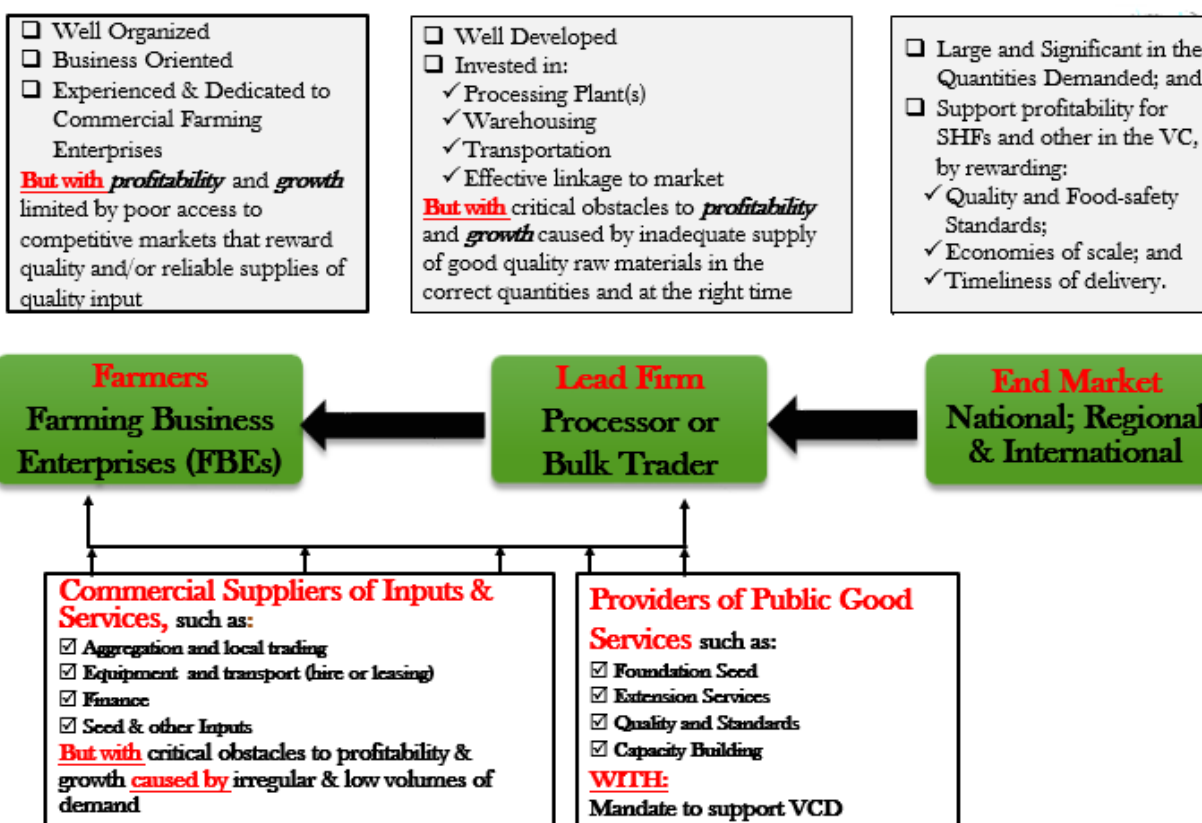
❑ Well Organized
❑ Business Oriented
❑ Experienced & Dedicated to Commercial Farming Enterprises
But with *profitability* and *growth* limited by poor access to competitive markets that reward quality and/or reliable supplies of quality input

❑ Well Developed
❑ Invested in:
✓Processing Plant(s)
✓Warehousing
✓Transportation
✓Effective linkage to market
But with critical obstacles to *profitability* and *growth* caused by inadequate supply of good quality raw materials in the correct quantities and at the right time

❑ Large and Significant in the Quantities Demanded; and
❑ Support profitability for SHFs and other in the VC, by rewarding:
✓Quality and Food-safety Standards;
✓Economies of scale; and
✓Timeliness of delivery.

Farmers
Farming Business Enterprises (FBEs)

Lead Firm
Processor or Bulk Trader

End Market
National; Regional & International

Commercial Suppliers of Inputs & Services, such as:
☑ Aggregation and local trading
☑ Equipment and transport (hire or leasing)
☑ Finance
☑ Seed & other Inputs
But with critical obstacles to profitability & growth caused by irregular & low volumes of demand

Providers of Public Good Services such as:
☑ Foundation Seed
☑ Extension Services
☑ Quality and Standards
☑ Capacity Building
WITH:
Mandate to support VCD